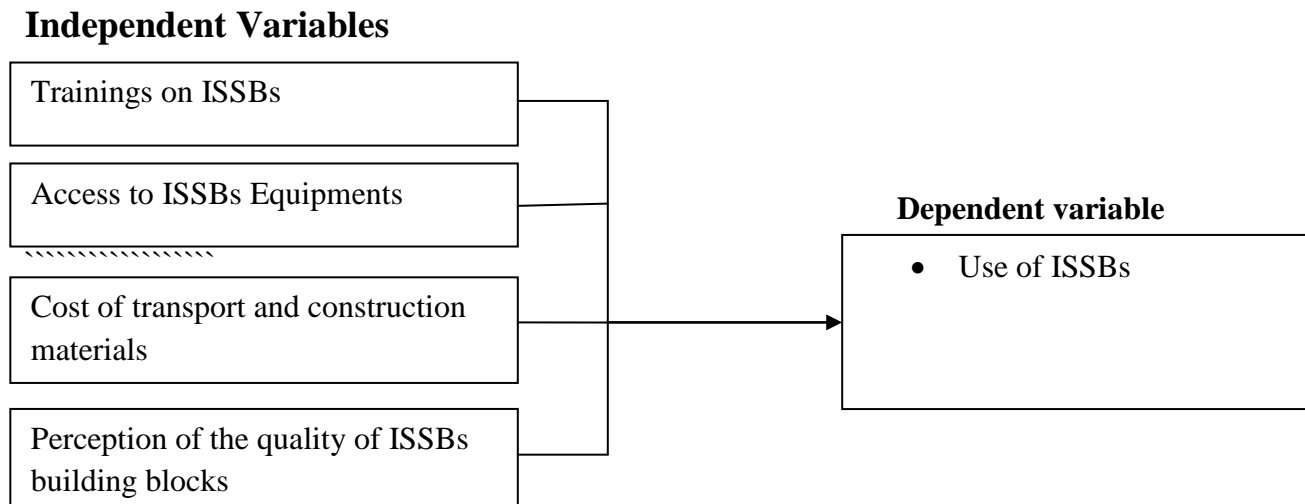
**Independent Variables**

Trainings on ISSBs

Access to ISSBs Equipments

``````````````````

Cost of transport and construction materials

Perception of the quality of ISSBs building blocks

**Dependent variable**

- Use of ISSBs